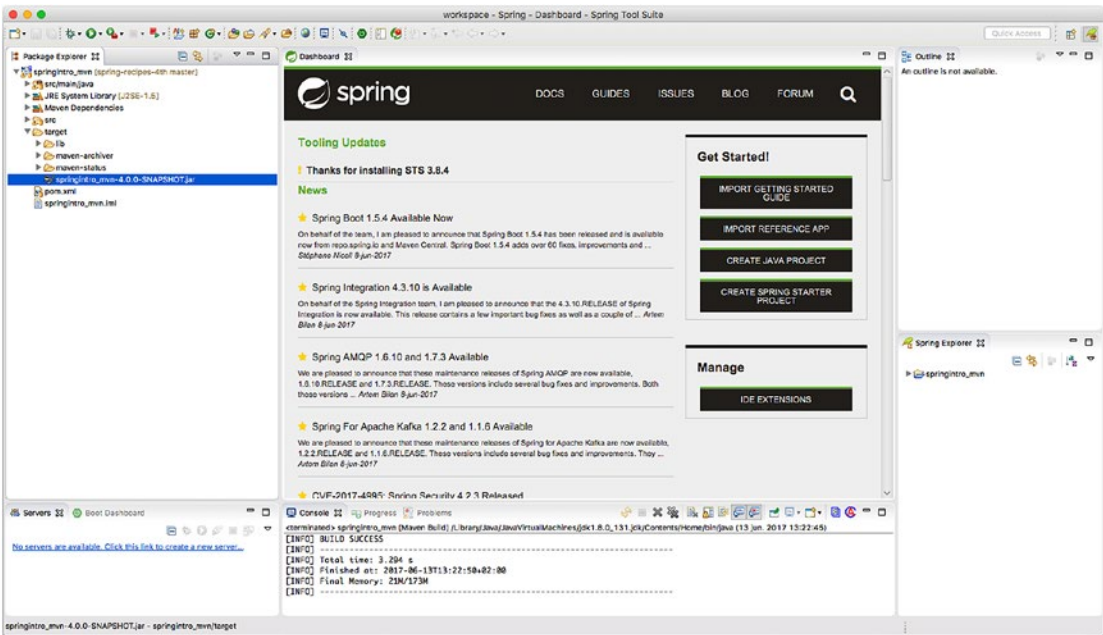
workspace - Spring - Dashboard - Spring Tool Suite

Quick Access

Package Explorer

springintro_mvn [spring-recipes-4th master]
src/main/java
JRE System Library [J2SE-1.5]
Maven Dependencies
src
target
lib
maven-archiver
maven-status
springintro_mvn-4.0.0-SNAPSHOT.jar
pom.xml
springintro_mvn.iml

Dashboard

spring

DOCS GUIDES ISSUES BLOG FORUM

Tooling Updates

! Thanks for installing STS 3.8.4

News

Spring Boot 1.5.4 Available Now

On behalf of the team, I am pleased to announce that Spring Boot 1.5.4 has been released and is available now from repo.spring.io and Maven Central. Spring Boot 1.5.4 adds over 60 fixes, improvements and ... Stéphane Nicoll 8-jun-2017

Spring Integration 4.3.10 is Available

On behalf of the Spring Integration team, I am pleased to announce that the 4.3.10.RELEASE of Spring Integration is now available. This release contains a few important bug fixes as well as a couple of ... Artem Bilan 8-jun-2017

Spring AMQP 1.6.10 and 1.7.3 Available

We are pleased to announce that these maintenance releases of Spring AMQP are now available, 1.6.10.RELEASE and 1.7.3.RELEASE. These versions include several bug fixes and improvements. Both those versions ... Artem Bilan 8-jun-2017

Spring For Apache Kafka 1.2.2 and 1.1.6 Available

We are pleased to announce that these maintenance releases of Spring for Apache Kafka are now available, 1.2.2.RELEASE and 1.1.6.RELEASE. These versions include several bug fixes and improvements. They ... Artem Bilan 8-jun-2017

CVE-2017-4995: Spring Security 4.2.3 Released

Get Started!

IMPORT GETTING STARTED GUIDE

IMPORT REFERENCE APP

CREATE JAVA PROJECT

CREATE SPRING STARTER PROJECT

Manage

IDE EXTENSIONS

Outline

An outline is not available.

Spring Explorer

springintro_mvn

Servers Boot Dashboard

No servers are available. Click this link to create a new server...

Console Progress Problems

<terminated> springintro_mvn [Maven Build] /Library/Java/JavaVirtualMachines/jdk1.8.0_131.jdk/Contents/Home/bin/java (13 jun. 2017 13:22:45)
[INFO] BUILD SUCCESS
[INFO] ------------------------------------------------------------------------
[INFO] Total time: 3.294 s
[INFO] Finished at: 2017-06-13T13:22:50+02:00
[INFO] Final Memory: 21M/173M
[INFO] ------------------------------------------------------------------------

springintro_mvn-4.0.0-SNAPSHOT.jar - springintro_mvn/target